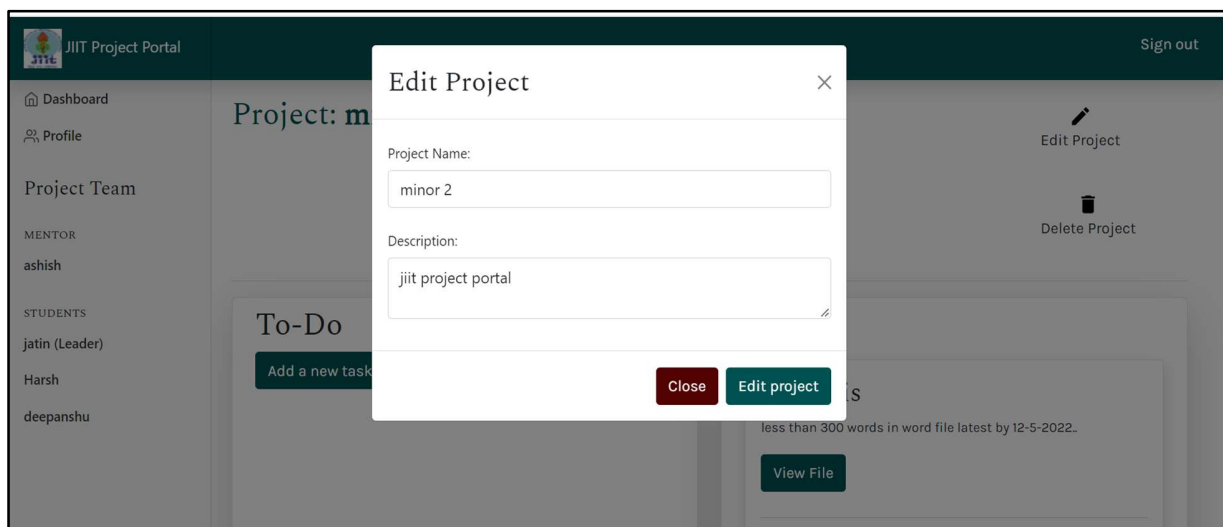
JIIT Project Portal

Sign out

Dashboard

Profile

Project Team

MENTOR

ashish

STUDENTS

jatin (Leader)

Harsh

deepanshu

Project: m

Edit Project

Delete Project

To-Do

Add a new task

Edit Project

×

Project Name:

minor 2

Description:

jiit project portal

Close

Edit project

is

less than 300 words in word file latest by 12-5-2022..

View File